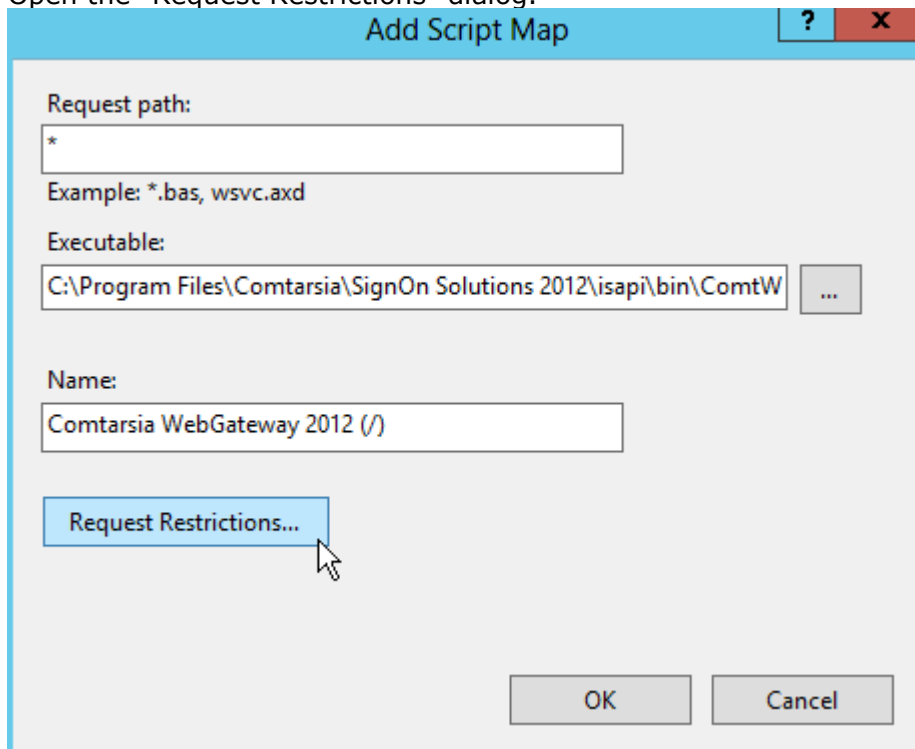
Open the "Request Restrictions" dialog:

Add Script Map

?

x

Request path:

*

Example: *.bas, wsvc.axd

Executable:

C:\Program Files\Comtarsia\SignOn Solutions 2012\isapi\bin\ComtW

...

Name:

Comtarsia WebGateway 2012 (/)

Request Restrictions...

OK

Cancel